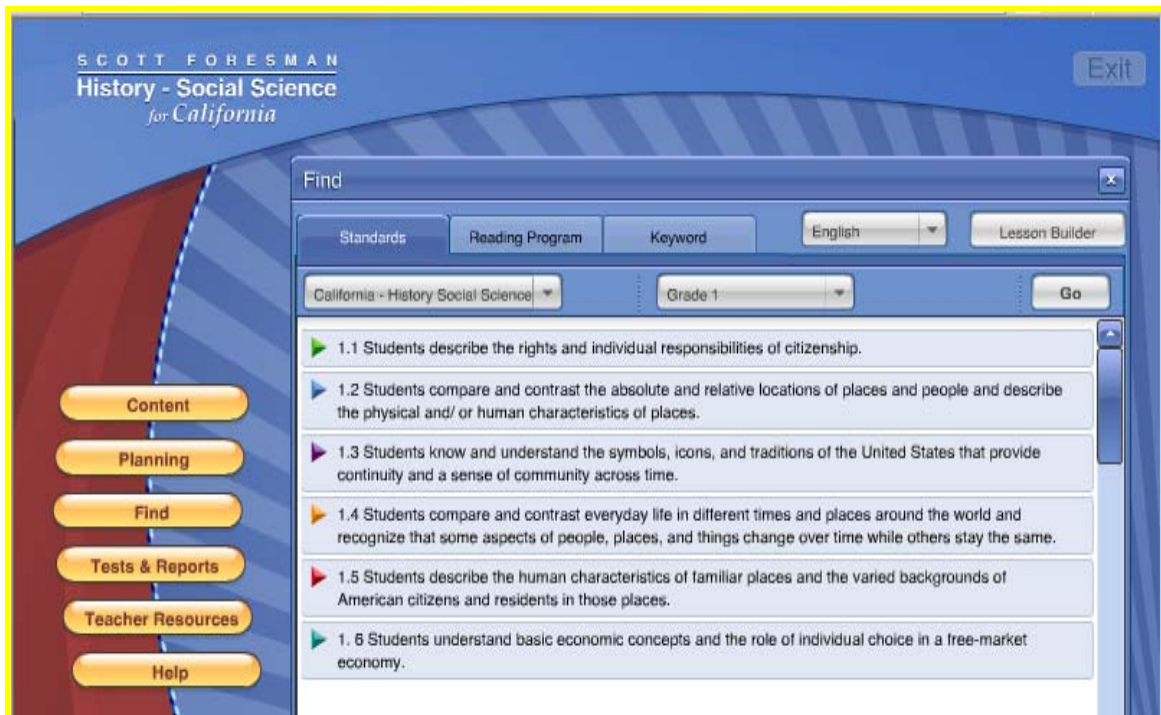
SCOTT FORESMAN
History - Social Science
for California

Exit

Find

Standards
Reading Program
Keyword
English
Lesson Builder

California - History Social Science
Grade 1
Go

1.1 Students describe the rights and individual responsibilities of citizenship.

1.2 Students compare and contrast the absolute and relative locations of places and people and describe the physical and/ or human characteristics of places.

1.3 Students know and understand the symbols, icons, and traditions of the United States that provide continuity and a sense of community across time.

1.4 Students compare and contrast everyday life in different times and places around the world and recognize that some aspects of people, places, and things change over time while others stay the same.

1.5 Students describe the human characteristics of familiar places and the varied backgrounds of American citizens and residents in those places.

1. 6 Students understand basic economic concepts and the role of individual choice in a free-market economy.

Content
Planning
Find
Tests & Reports
Teacher Resources
Help